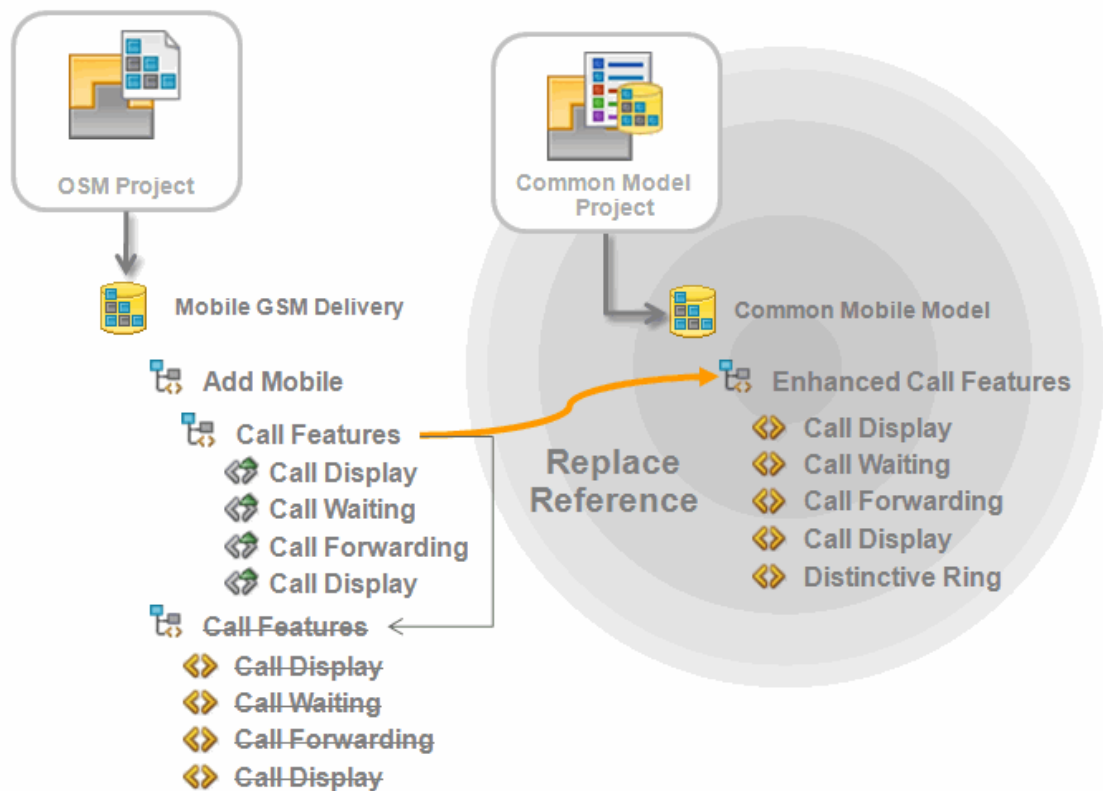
OSM Project

Common Model Project

Mobile GSM Delivery

Common Mobile Model

Add Mobile

Call Features

Call Display

Call Waiting

Call Forwarding

Call Display

Call Features

Call Display

Call Waiting

Call Forwarding

Call Display

Replace Reference

Enhanced Call Features

Call Display

Call Waiting

Call Forwarding

Call Display

Distinctive Ring